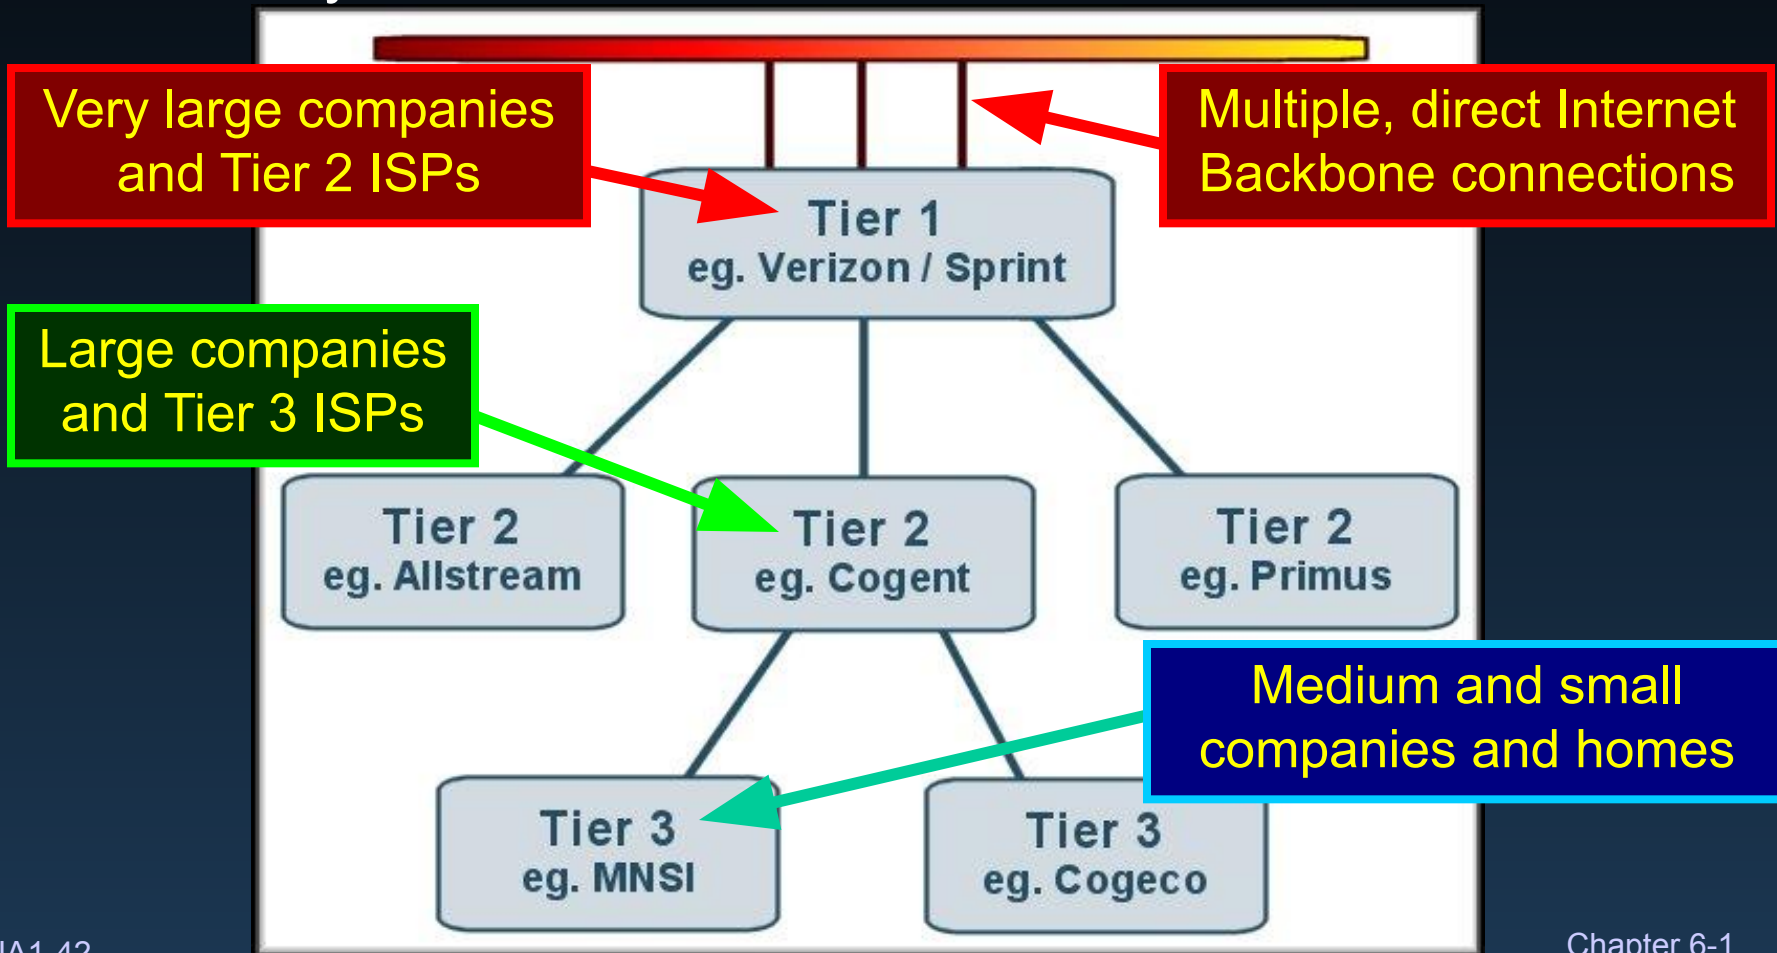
Very large companies and Tier 2 ISPs

Multiple, direct Internet Backbone connections

Tier 1
eg. Verizon / Sprint

Large companies and Tier 3 ISPs

Tier 2
eg. Allstream

Tier 2
eg. Cogent

Tier 2
eg. Primus

Medium and small companies and homes

Tier 3
eg. MNSI

Tier 3
eg. Cogeco

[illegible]A1-42

Chapter 6-1